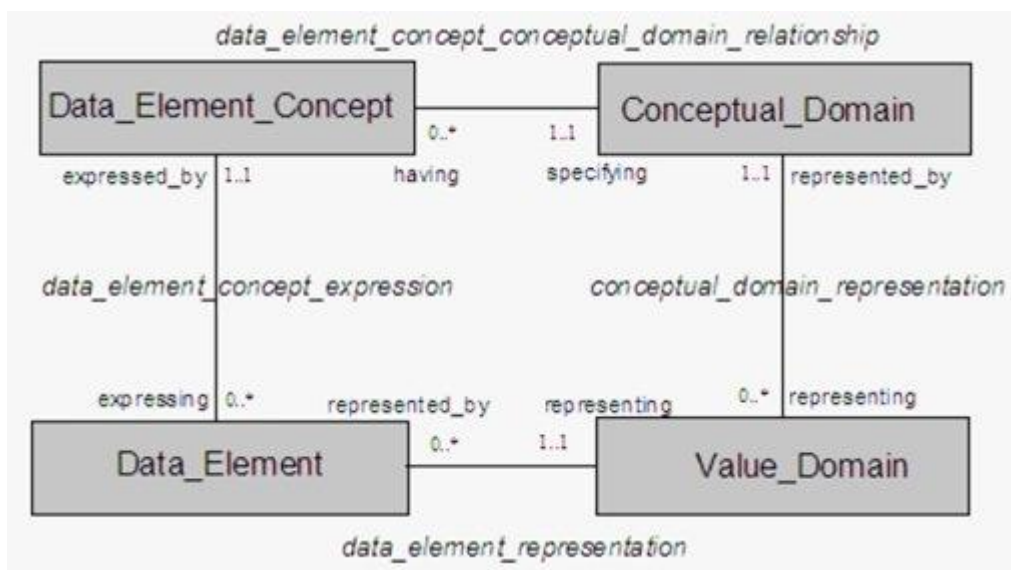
data_element_concept_conceptual_domain_relationship

Data_Element_Concept

0..*

1..1

Conceptual_Domain

expressed_by

1..1

having

specifying

1..1

represented_by

data_element_concept_expression

conceptual_domain_representation

expressing

0..*

represented_by

representing

0..*

representing

Data_Element

0..*

1..1

Value_Domain

data_element_representation